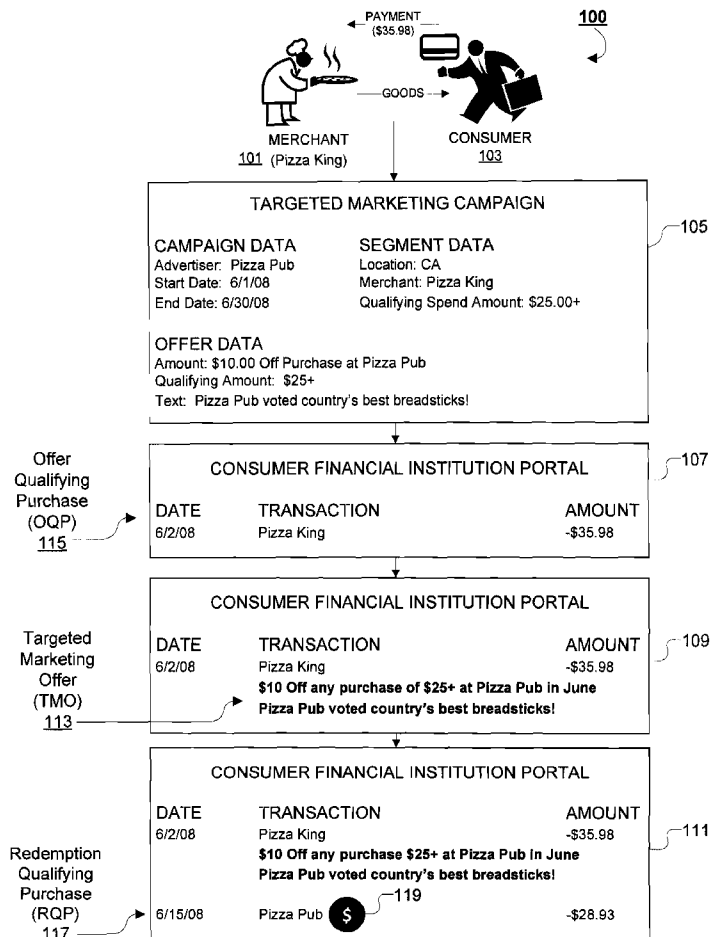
PAYMENT
($35.98)

100

GOODS

MERCHANT
101 (Pizza King)

CONSUMER
103

TARGETED MARKETING CAMPAIGN

105

CAMPAIGN DATA
Advertiser: Pizza Pub
Start Date: 6/1/08
End Date: 6/30/08

SEGMENT DATA
Location: CA
Merchant: Pizza King
Qualifying Spend Amount: $25.00+

OFFER DATA
Amount: $10.00 Off Purchase at Pizza Pub
Qualifying Amount: $25+
Text: Pizza Pub voted country's best breadsticks!

Offer Qualifying Purchase (OQP)
115

CONSUMER FINANCIAL INSTITUTION PORTAL

107

| DATE | TRANSACTION | AMOUNT |
|---|---|---|
| 6/2/08 | Pizza King | -$35.98 |

Targeted Marketing Offer (TMO)
113

CONSUMER FINANCIAL INSTITUTION PORTAL

109

| DATE | TRANSACTION | AMOUNT |
|---|---|---|
| 6/2/08 | Pizza King | -$35.98 |
| | $10 Off any purchase of $25+ at Pizza Pub in June | |
| | Pizza Pub voted country's best breadsticks! | |

Redemption Qualifying Purchase (RQP)
117

CONSUMER FINANCIAL INSTITUTION PORTAL

111

| DATE | TRANSACTION | AMOUNT |
|---|---|---|
| 6/2/08 | Pizza King | -$35.98 |
| | $10 Off any purchase $25+ at Pizza Pub in June | |
| | Pizza Pub voted country's best breadsticks! | |
| 6/15/08 | Pizza Pub $ | -$28.93 |

119